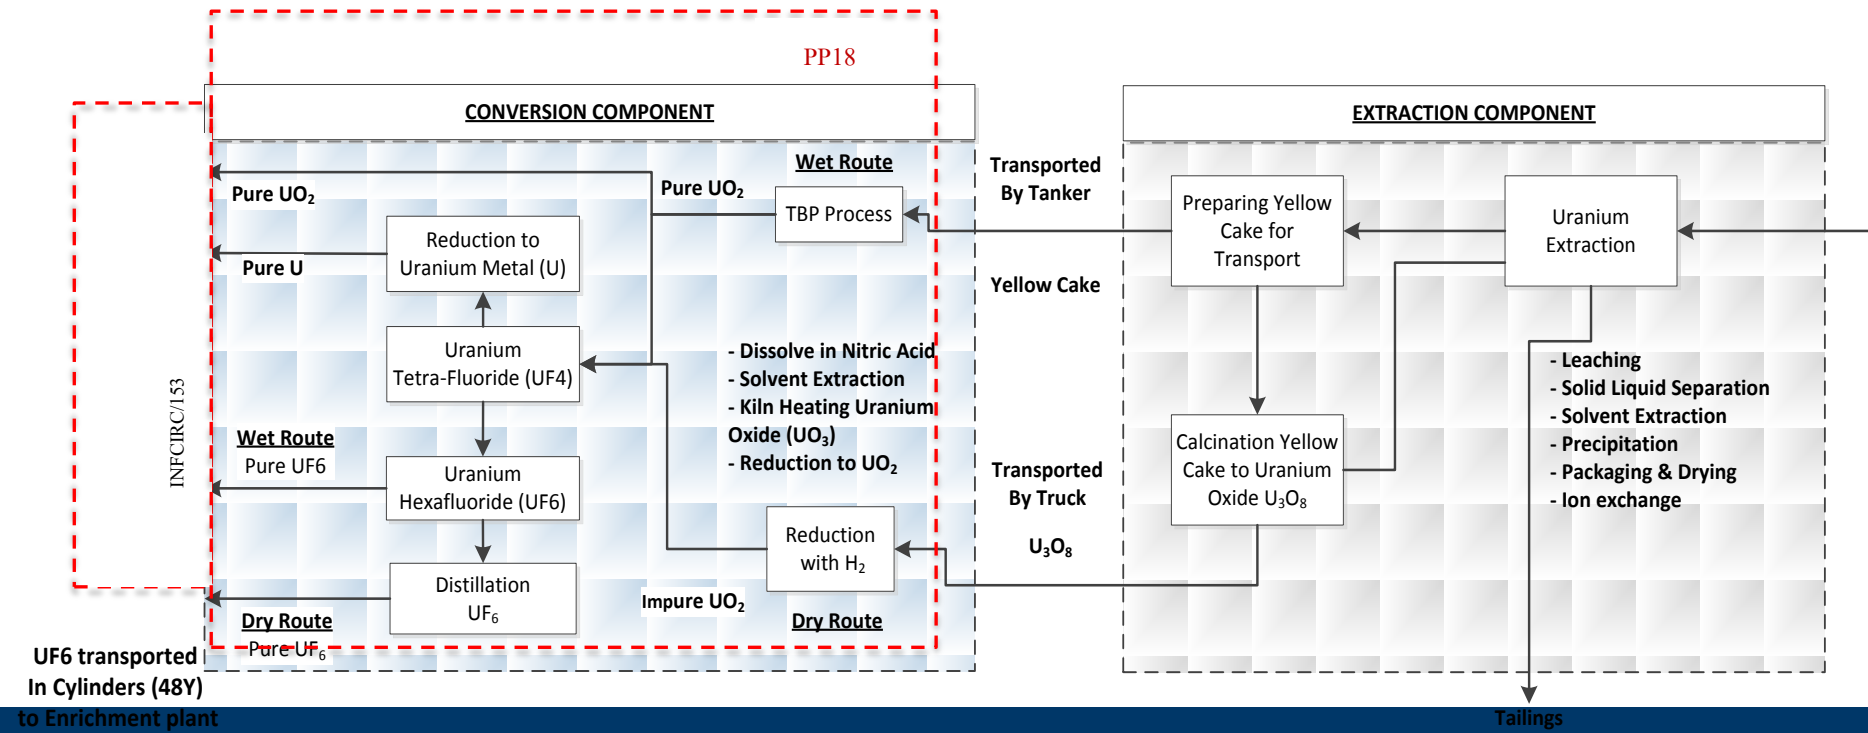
PP18

CONVERSION COMPONENT

Wet Route

Pure $UO_2$

Pure $UO_2$

TBP Process

Reduction to Uranium Metal (U)

Pure U

Uranium Tetra-Fluoride (UF4)

- Dissolve in Nitric Acid
- Solvent Extraction
- Kiln Heating Uranium Oxide ($UO_3$)
- Reduction to $UO_2$

INFCIRC/153

Wet Route
Pure UF6

Uranium Hexafluoride (UF6)

Reduction with $H_2$

Distillation $UF_6$

Impure $UO_2$

Dry Route
Pure $UF_6$

Dry Route

UF6 transported In Cylinders (48Y) to Enrichment plant

Transported By Tanker

Yellow Cake

Transported By Truck

$U_3O_8$

EXTRACTION COMPONENT

Preparing Yellow Cake for Transport

Uranium Extraction

Calcination Yellow Cake to Uranium Oxide $U_3O_8$

- Leaching
- Solid Liquid Separation
- Solvent Extraction
- Precipitation
- Packaging & Drying
- Ion exchange

Tailings